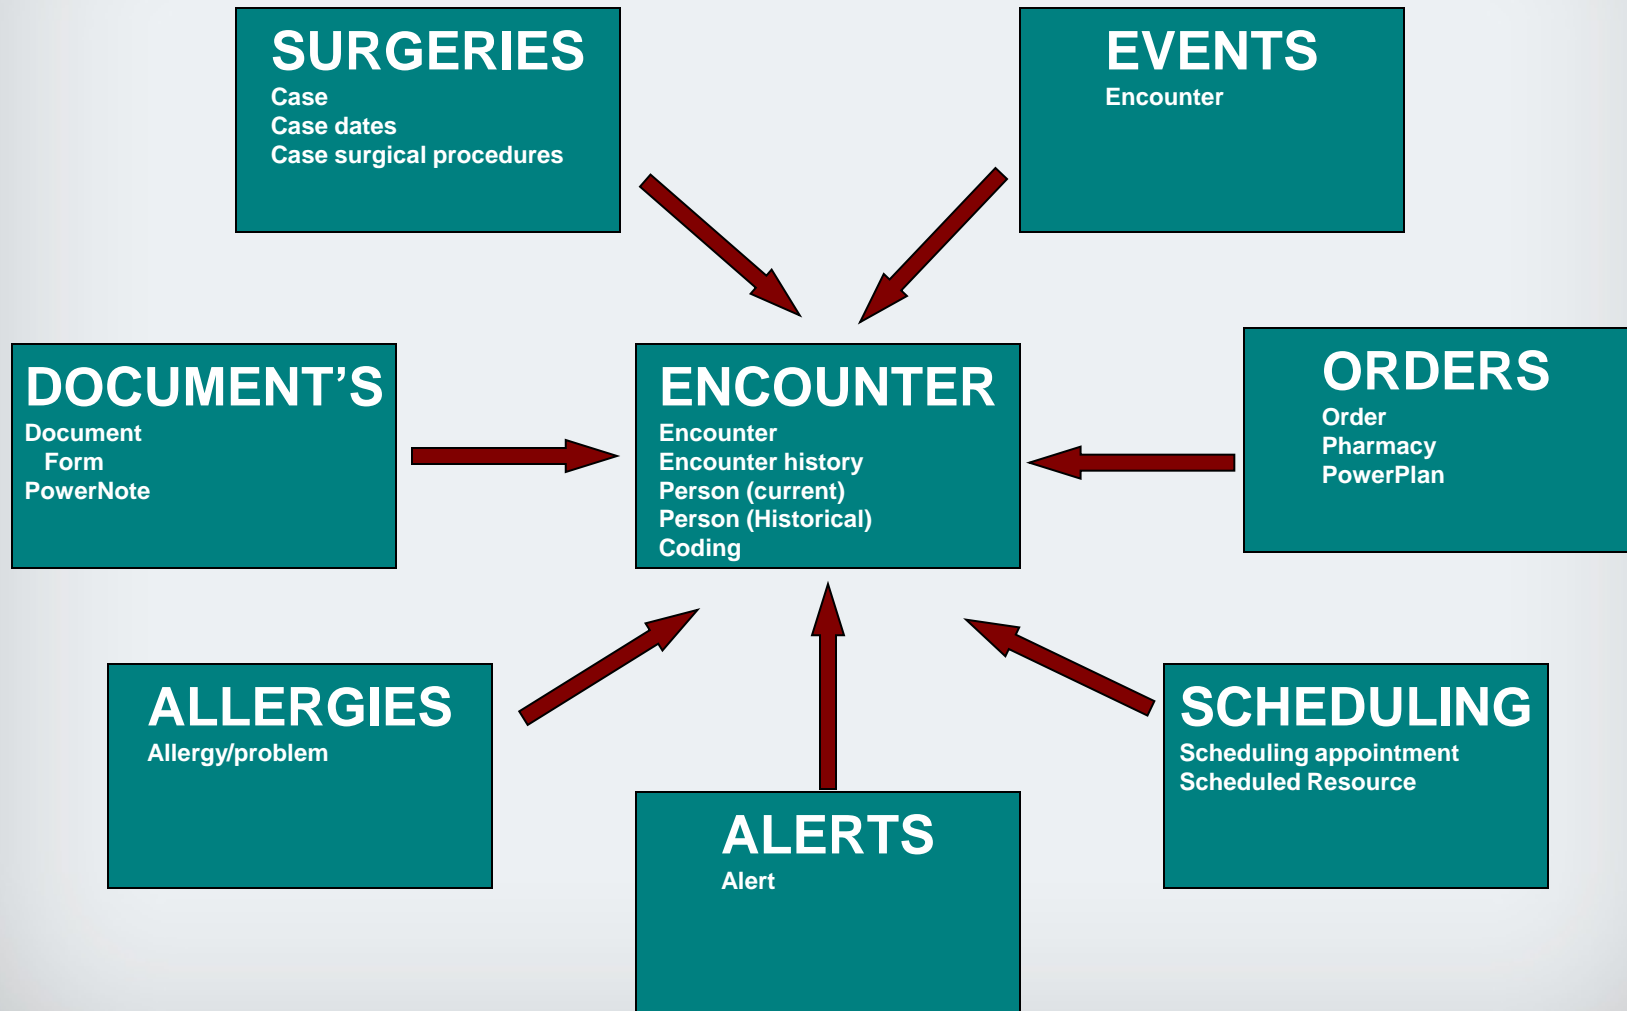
SURGERIES
Case
Case dates
Case surgical procedures

EVENTS
Encounter

DOCUMENT'S
Document
Form
PowerNote

ENCOUNTER
Encounter
Encounter history
Person (current)
Person (Historical)
Coding

ORDERS
Order
Pharmacy
PowerPlan

ALLERGIES
Allergy/problem

ALERTS
Alert

SCHEDULING
Scheduling appointment
Scheduled Resource